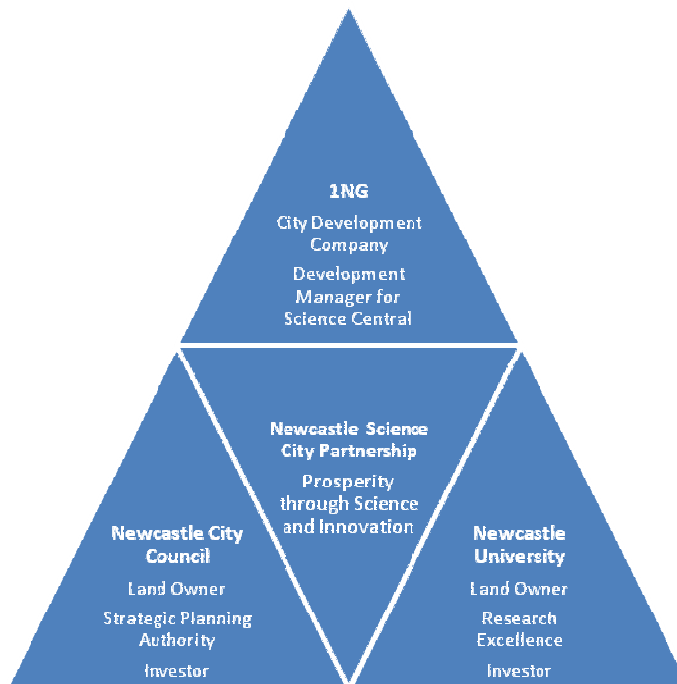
1NG

City Development Company

Development Manager for Science Central

Newcastle Science City Partnership

Prosperity through Science and Innovation

Newcastle City Council

Land Owner

Strategic Planning Authority

Investor

Newcastle University

Land Owner

Research Excellence

Investor